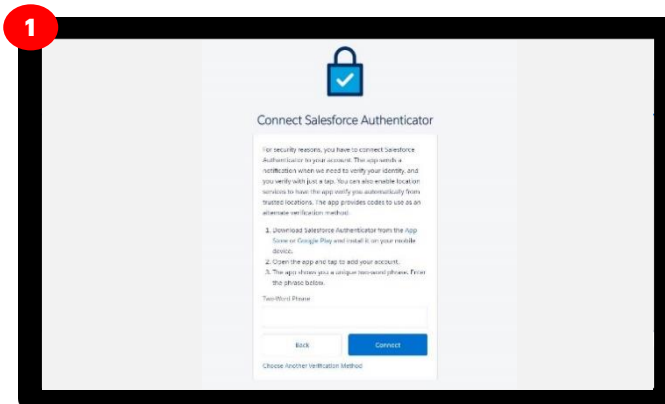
1

Connect Salesforce Authenticator

For security reasons, you have to connect Salesforce Authenticator to your account. The app sends a notification when we need to verify your identity, and you verify with just a tap. You can also enable location services to have the app verify you automatically from trusted locations. The app provides codes to use as an alternate verification method.

1. Download Salesforce Authenticator from the App Store or Google Play and install it on your mobile device.
2. Open the app and tap to add your account.
3. The app shows you a unique two-word phrase. Enter the phrase below.

Two-Word Phrase

Back

Connect

Choose Another Verification Method